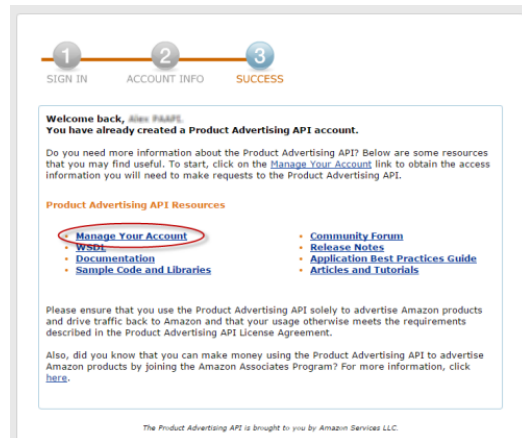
1 SIGN IN

2 ACCOUNT INFO

3 SUCCESS

**Welcome back, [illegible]**
**You have already created a Product Advertising API account.**

Do you need more information about the Product Advertising API? Below are some resources that you may find useful. To start, click on the Manage Your Account link to obtain the access information you will need to make requests to the Product Advertising API.

**Product Advertising API Resources**

- Manage Your Account
- WSDL
- Documentation
- Sample Code and Libraries

- Community Forum
- Release Notes
- Application Best Practices Guide
- Articles and Tutorials

Please ensure that you use the Product Advertising API solely to advertise Amazon products and drive traffic back to Amazon and that your usage otherwise meets the requirements described in the Product Advertising API License Agreement.

Also, did you know that you can make money using the Product Advertising API to advertise Amazon products by joining the Amazon Associates Program? For more information, click here.

The Product Advertising API is brought to you by Amazon Services LLC.